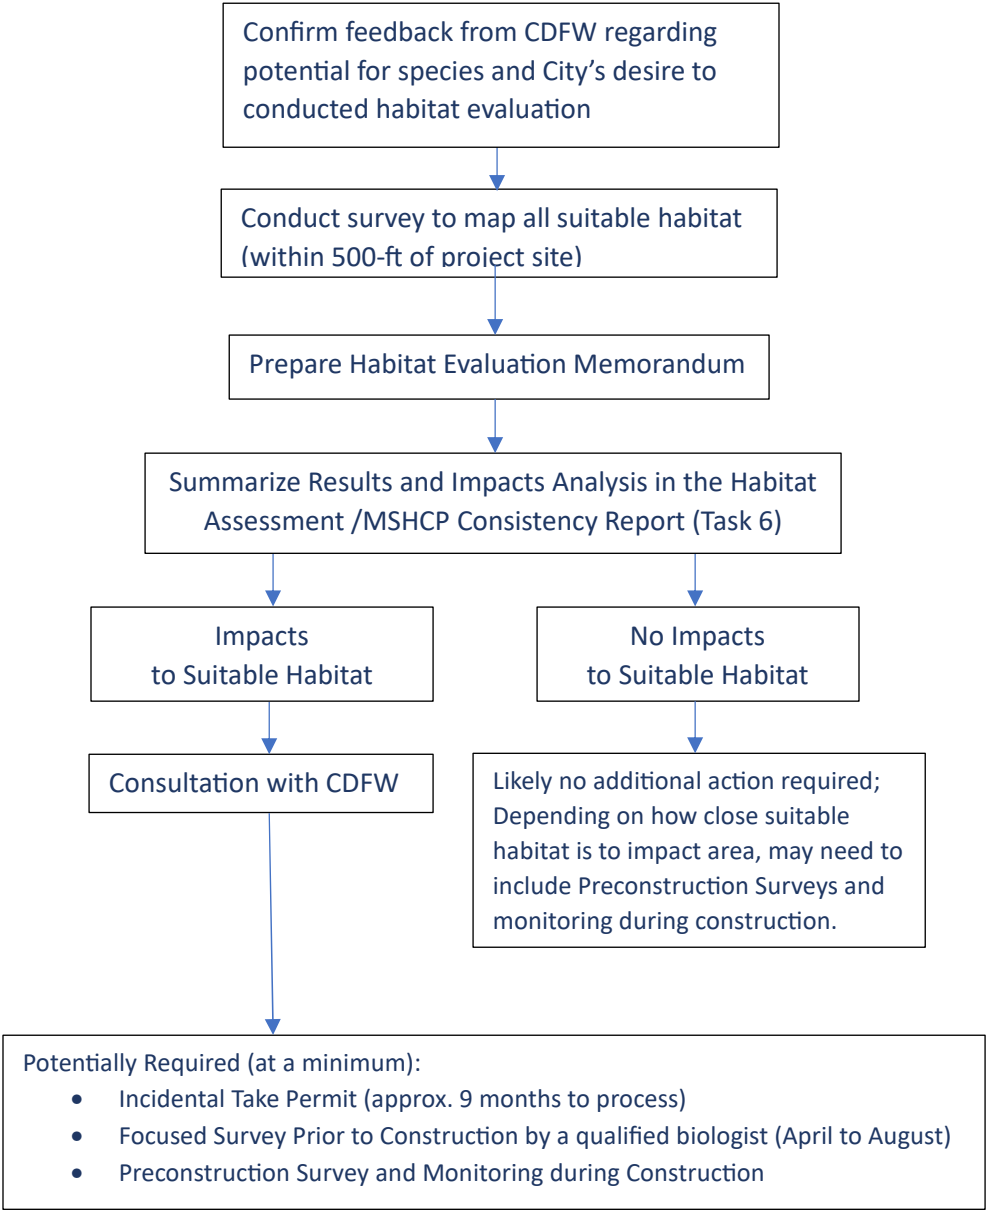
Confirm feedback from CDFW regarding potential for species and City's desire to conducted habitat evaluation

Conduct survey to map all suitable habitat (within 500-ft of project site)

Prepare Habitat Evaluation Memorandum

Summarize Results and Impacts Analysis in the Habitat Assessment /MSHCP Consistency Report (Task 6)

Impacts to Suitable Habitat

No Impacts to Suitable Habitat

Consultation with CDFW

Likely no additional action required; Depending on how close suitable habitat is to impact area, may need to include Preconstruction Surveys and monitoring during construction.

Potentially Required (at a minimum):
- Incidental Take Permit (approx. 9 months to process)
- Focused Survey Prior to Construction by a qualified biologist (April to August)
- Preconstruction Survey and Monitoring during Construction